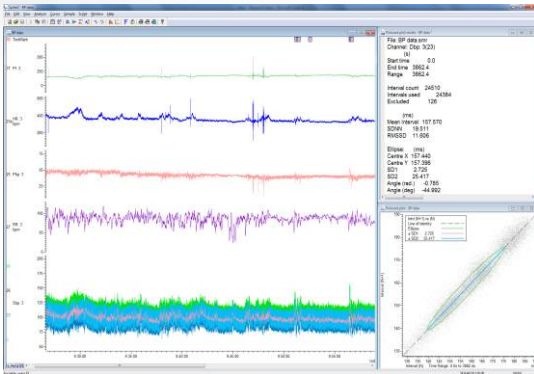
File: BP data.smr
Channel: Dbp 3(23)
(s)
Start time 0.0
End time 3862.4
Range 3862.4

Interval count 24510
Intervals used 24384
Excluded 126

(ms)
Mean Interval 157.570
SDNN 18.511
RMSSD 11.606

Ellipse: (ms)
Centre X 157.440
Centre Y 157.595
SD1 2.726
SD2 25.417
Angle (rad) -0.785
Angle (deg) -44.992

Line of identity
Ellipse
SD1 2.726
SD2 25.417

Interval (ms)
Time Range: 0 to 3862.4s